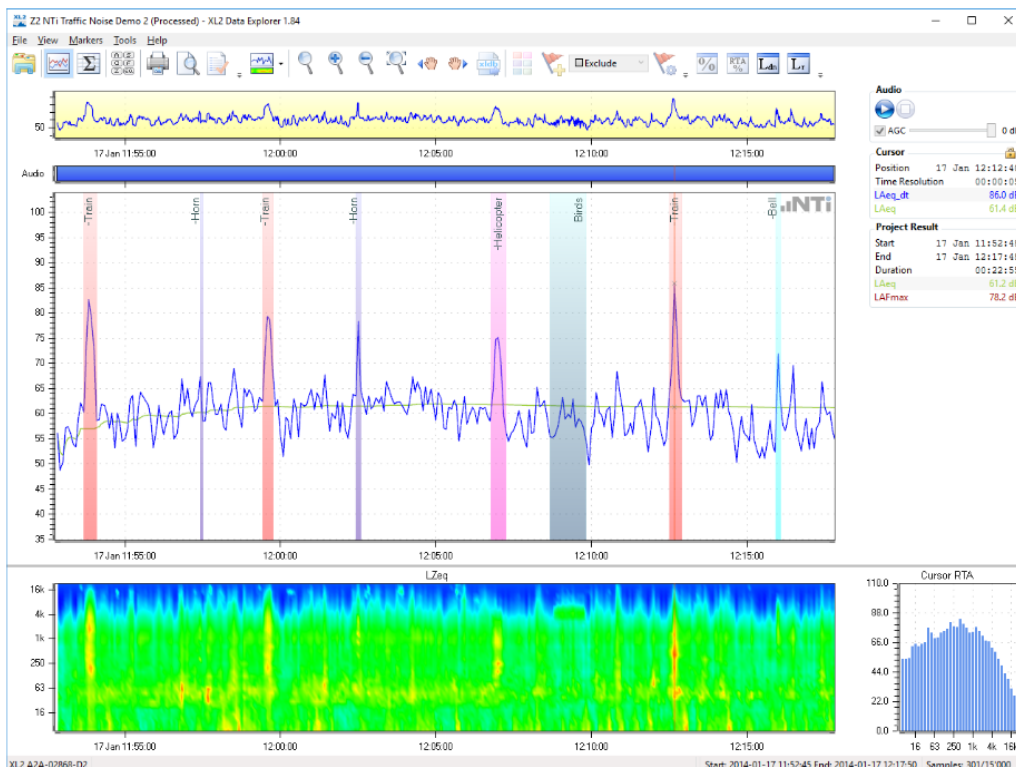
Z2 NTi Traffic Noise Demo 2 (Processed) - XL2 Data Explorer 1.84

File View Markers Tools Help

Exclude

50

17 Jan 11:55:00 12:00:00 12:05:00 12:10:00 12:15:00

Audio

100 95 90 85 80 75 70 65 60 55 50 45 40 35

-Train -Horn -Train -Horn -Helicopter Birds Train Bell

NTi

17 Jan 11:55:00 12:00:00 12:05:00 12:10:00 12:15:00

LZeq

16k 4k 1k 250 63 16

17 Jan 11:55:00 12:00:00 12:05:00 12:10:00 12:15:00

Audio

AGC 0 d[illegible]

Cursor

Position 17 Jan 12:12:4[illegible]
Time Resolution 00:00:0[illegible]
LAeq_dt 86.0 d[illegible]
LAeq 61.4 d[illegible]

Project Result

Start 17 Jan 11:52:4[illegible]
End 17 Jan 12:17:4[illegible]
Duration 00:22:5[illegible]
LAeq 61.2 d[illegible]
LAFmax 78.2 d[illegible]

Cursor RTA

110.0 88.0 66.0 44.0 22.0 0.0

16 63 250 1k 4k 16k

XL2 A2A-02868-D2 Start: 2014-01-17 11:52:45 End: 2014-01-17 12:17:50 Samples: 301/15000